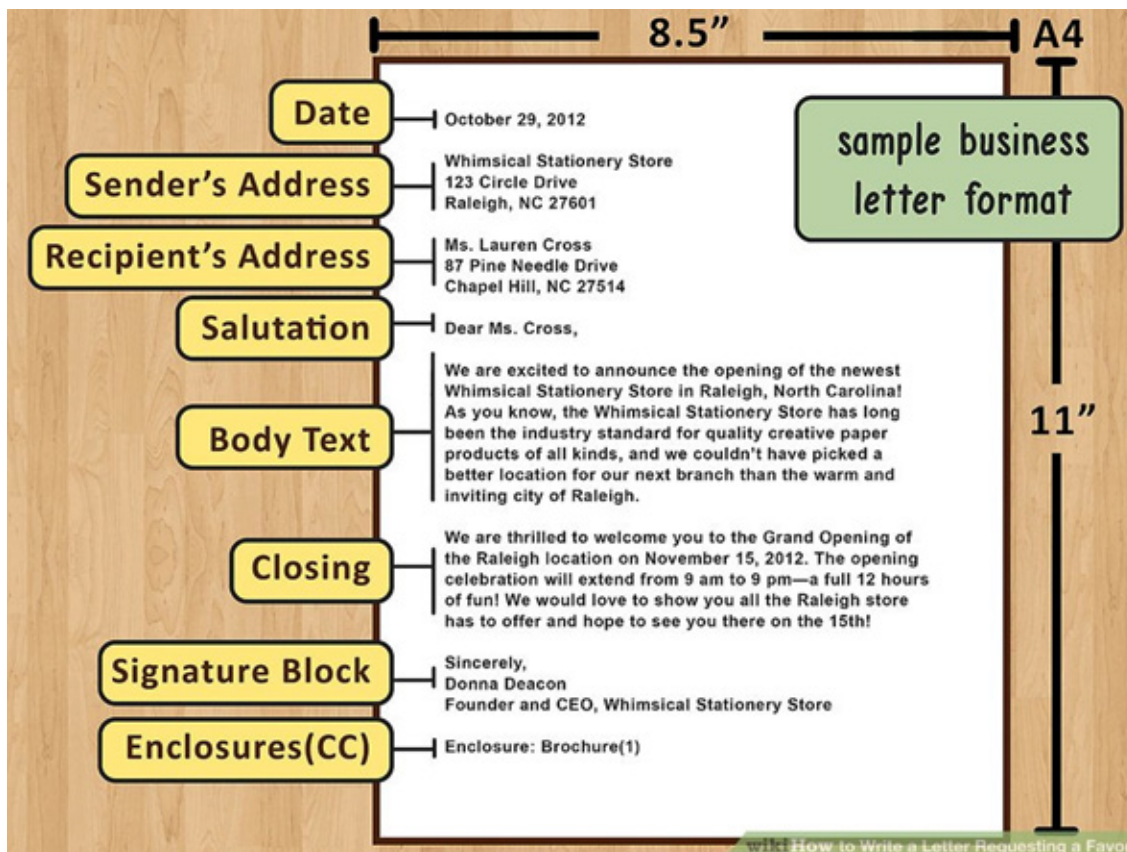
8.5"

A4

sample business letter format

11"

Date

October 29, 2012

Sender's Address

Whimsical Stationery Store
123 Circle Drive
Raleigh, NC 27601

Recipient's Address

Ms. Lauren Cross
87 Pine Needle Drive
Chapel Hill, NC 27514

Salutation

Dear Ms. Cross,

Body Text

We are excited to announce the opening of the newest Whimsical Stationery Store in Raleigh, North Carolina! As you know, the Whimsical Stationery Store has long been the industry standard for quality creative paper products of all kinds, and we couldn't have picked a better location for our next branch than the warm and inviting city of Raleigh.

Closing

We are thrilled to welcome you to the Grand Opening of the Raleigh location on November 15, 2012. The opening celebration will extend from 9 am to 9 pm—a full 12 hours of fun! We would love to show you all the Raleigh store has to offer and hope to see you there on the 15th!

Signature Block

Sincerely,
Donna Deacon
Founder and CEO, Whimsical Stationery Store

Enclosures(CC)

Enclosure: Brochure(1)

wikiHow to Write a Letter Requesting a Favo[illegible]